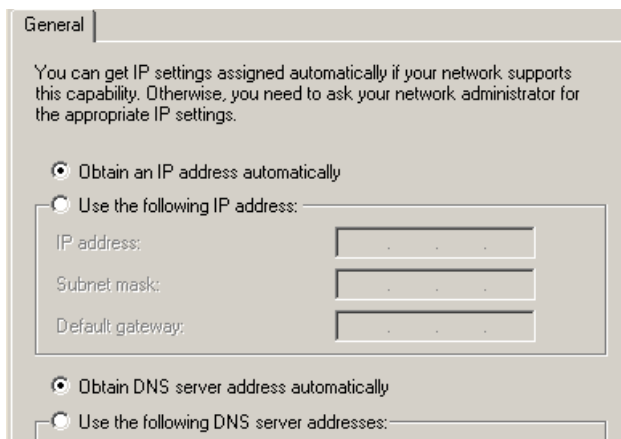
General

You can get IP settings assigned automatically if your network supports this capability. Otherwise, you need to ask your network administrator for the appropriate IP settings.

Obtain an IP address automatically

Use the following IP address:

IP address: . . .

Subnet mask: . . .

Default gateway: . . .

Obtain DNS server address automatically

Use the following DNS server addresses: